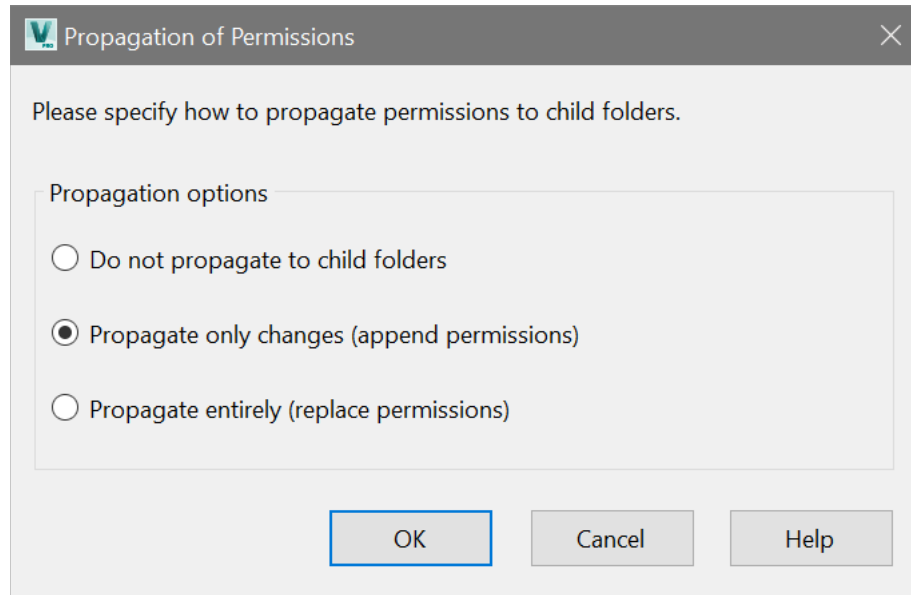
Propagation of Permissions

Please specify how to propagate permissions to child folders.

Propagation options

Do not propagate to child folders

Propagate only changes (append permissions)

Propagate entirely (replace permissions)

OK

Cancel

Help